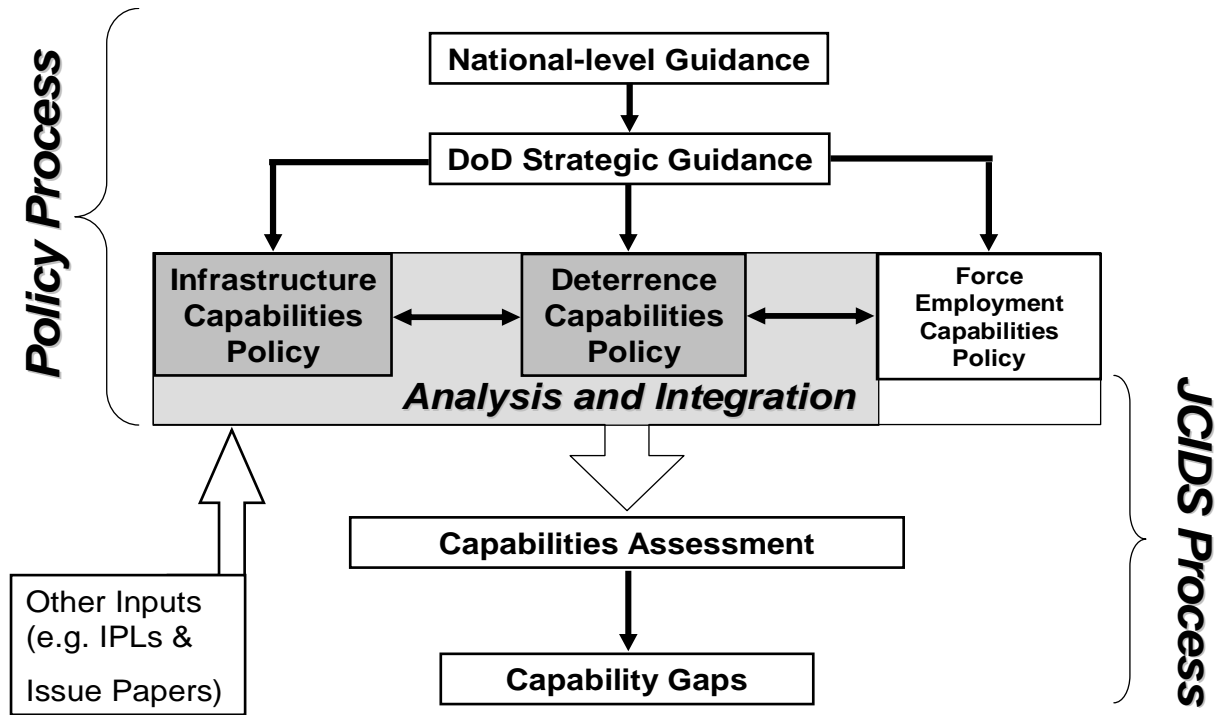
Policy Process

National-level Guidance

DoD Strategic Guidance

Infrastructure Capabilities Policy

Deterrence Capabilities Policy

Force Employment Capabilities Policy

Analysis and Integration

JCIDS Process

Capabilities Assessment

Other Inputs (e.g. IPLs & Issue Papers)

Capability Gaps